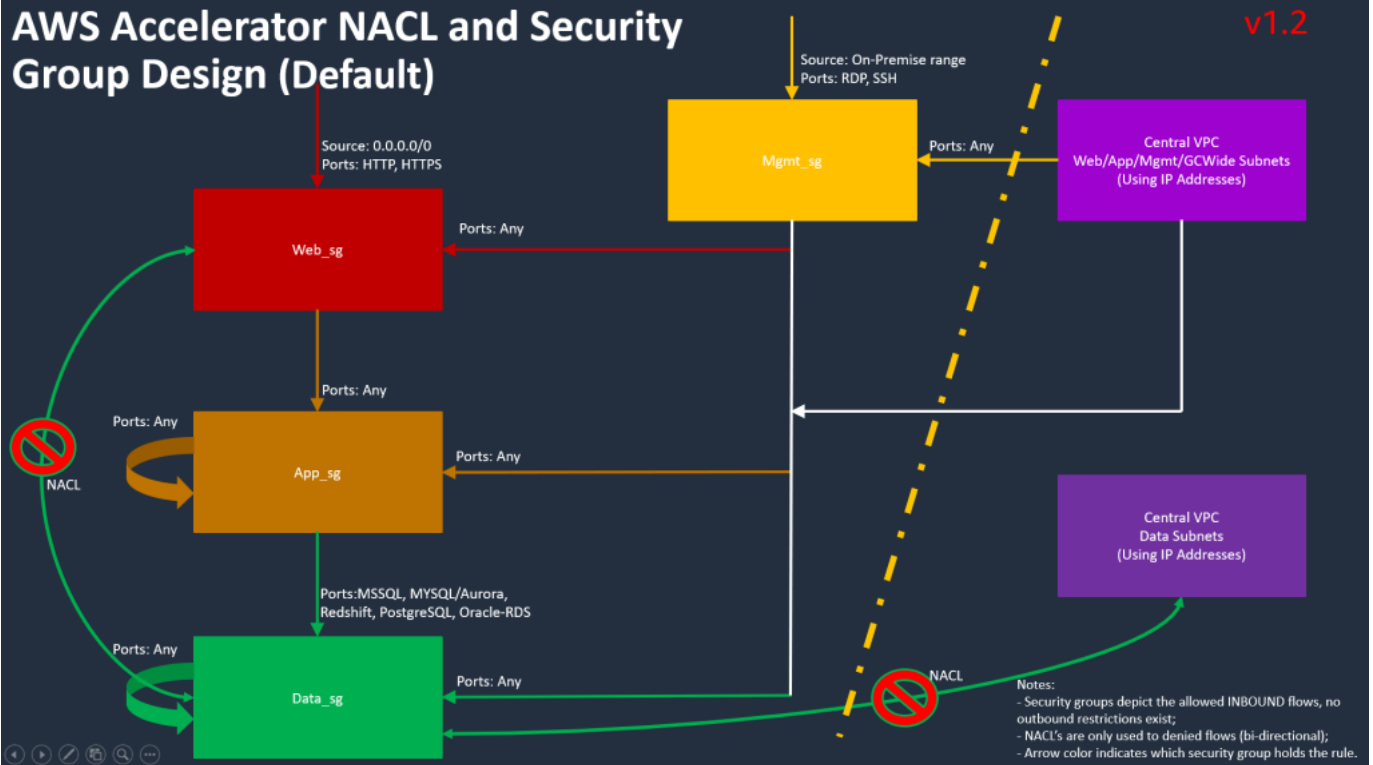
AWS Accelerator NACL and Security Group Design (Default)

v1.2

Source: On-Premise range
Ports: RDP, SSH

Source: 0.0.0.0/0
Ports: HTTP, HTTPS

Mgmt_sg

Ports: Any

Central VPC
Web/App/Mgmt/GCWide Subnets
(Using IP Addresses)

Ports: Any

Web_sg

Ports: Any

Ports: Any

App_sg

Ports: Any

NACL

Central VPC
Data Subnets
(Using IP Addresses)

Ports:MSSQL, MYSQL/Aurora, Redshift, PostgreSQL, Oracle-RDS

Ports: Any

Data_sg

Ports: Any

NACL

Notes:
- Security groups depict the allowed INBOUND flows, no outbound restrictions exist;
- NACL's are only used to denied flows (bi-directional);
- Arrow color indicates which security group holds the rule.